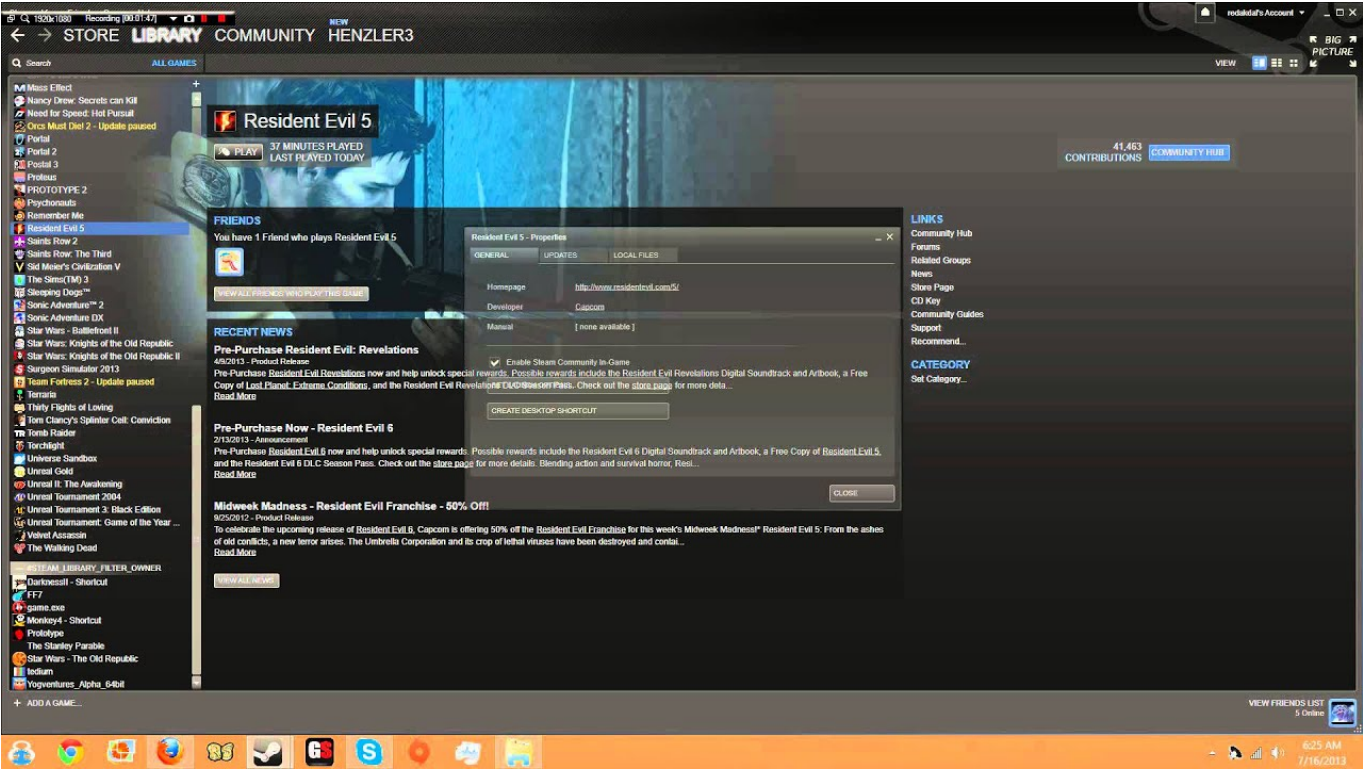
1920x1080 Recording [00:01:47]

redakdal's Account

← → STORE LIBRARY COMMUNITY NEW HENZLER3

BIG PICTURE

Search ALL GAMES

VIEW

Mass Effect
Nancy Drew: Secrets can Kill
Need for Speed: Hot Pursuit
Orcs Must Die! 2 - Update paused
Portal
Portal 2
Postal 3
Proteus
PROTOTYPE 2
Psychonauts
Remember Me
Resident Evil 5
Saints Row 2
Saints Row: The Third
Sid Meier's Civilization V
The Sims(TM) 3
Sleeping Dogs™
Sonic Adventure™ 2
Sonic Adventure DX
Star Wars - Battlefront II
Star Wars: Knights of the Old Republic
Star Wars: Knights of the Old Republic II
Surgeon Simulator 2013
Team Fortress 2 - Update paused
Terraria
Thirty Flights of Loving
Tom Clancy's Splinter Cell: Conviction
Tomb Raider
Torchlight
Universe Sandbox
Unreal Gold
Unreal II: The Awakening
Unreal Tournament 2004
Unreal Tournament 3: Black Edition
Unreal Tournament: Game of the Year ...
Velvet Assassin
The Walking Dead
#STEAM_LIBRARY_FILTER_OWNER
DarknessII - Shortcut
FF7
game.exe
Monkey4 - Shortcut
Prototype
The Stanley Parable
Star Wars - The Old Republic
tedium
Yogventures_Alpha_64bit

+ ADD A GAME...

Resident Evil 5

PLAY 37 MINUTES PLAYED LAST PLAYED TODAY

41,463 CONTRIBUTIONS COMMUNITY HUB

FRIENDS
You have 1 Friend who plays Resident Evil 5
VIEW ALL FRIENDS WHO PLAY THIS GAME

RECENT NEWS
Pre-Purchase Resident Evil: Revelations
4/9/2013 - Product Release
Pre-Purchase Resident Evil Revelations now and help unlock special rewards. Possible rewards include the Resident Evil Revelations Digital Soundtrack and Artbook, a Free Copy of Lost Planet: Extreme Conditions, and the Resident Evil Revelations DLC Season Pass. Check out the store page for more deta...
Read More

Pre-Purchase Now - Resident Evil 6
2/13/2013 - Announcement
Pre-Purchase Resident Evil 6 now and help unlock special rewards. Possible rewards include the Resident Evil 6 Digital Soundtrack and Artbook, a Free Copy of Resident Evil 5, and the Resident Evil 6 DLC Season Pass. Check out the store page for more details. Blending action and survival horror, Resi...
Read More

Midweek Madness - Resident Evil Franchise - 50% Off!
9/25/2012 - Product Release
To celebrate the upcoming release of Resident Evil 6, Capcom is offering 50% off the Resident Evil Franchise for this week's Midweek Madness!* Resident Evil 5: From the ashes of old conflicts, a new terror arises. The Umbrella Corporation and its crop of lethal viruses have been destroyed and contai...
Read More

VIEW ALL NEWS

Resident Evil 5 - Properties
GENERAL UPDATES LOCAL FILES
Homepage http://www.residentevil.com/5/
Developer Capcom
Manual [ none available ]
Enable Steam Community In-Game
CREATE DESKTOP SHORTCUT
CLOSE

LINKS
Community Hub
Forums
Related Groups
News
Store Page
CD Key
Community Guides
Support
Recommend...

CATEGORY
Set Category...

VIEW FRIENDS LIST
5 Online

6:25 AM
7/16/2013